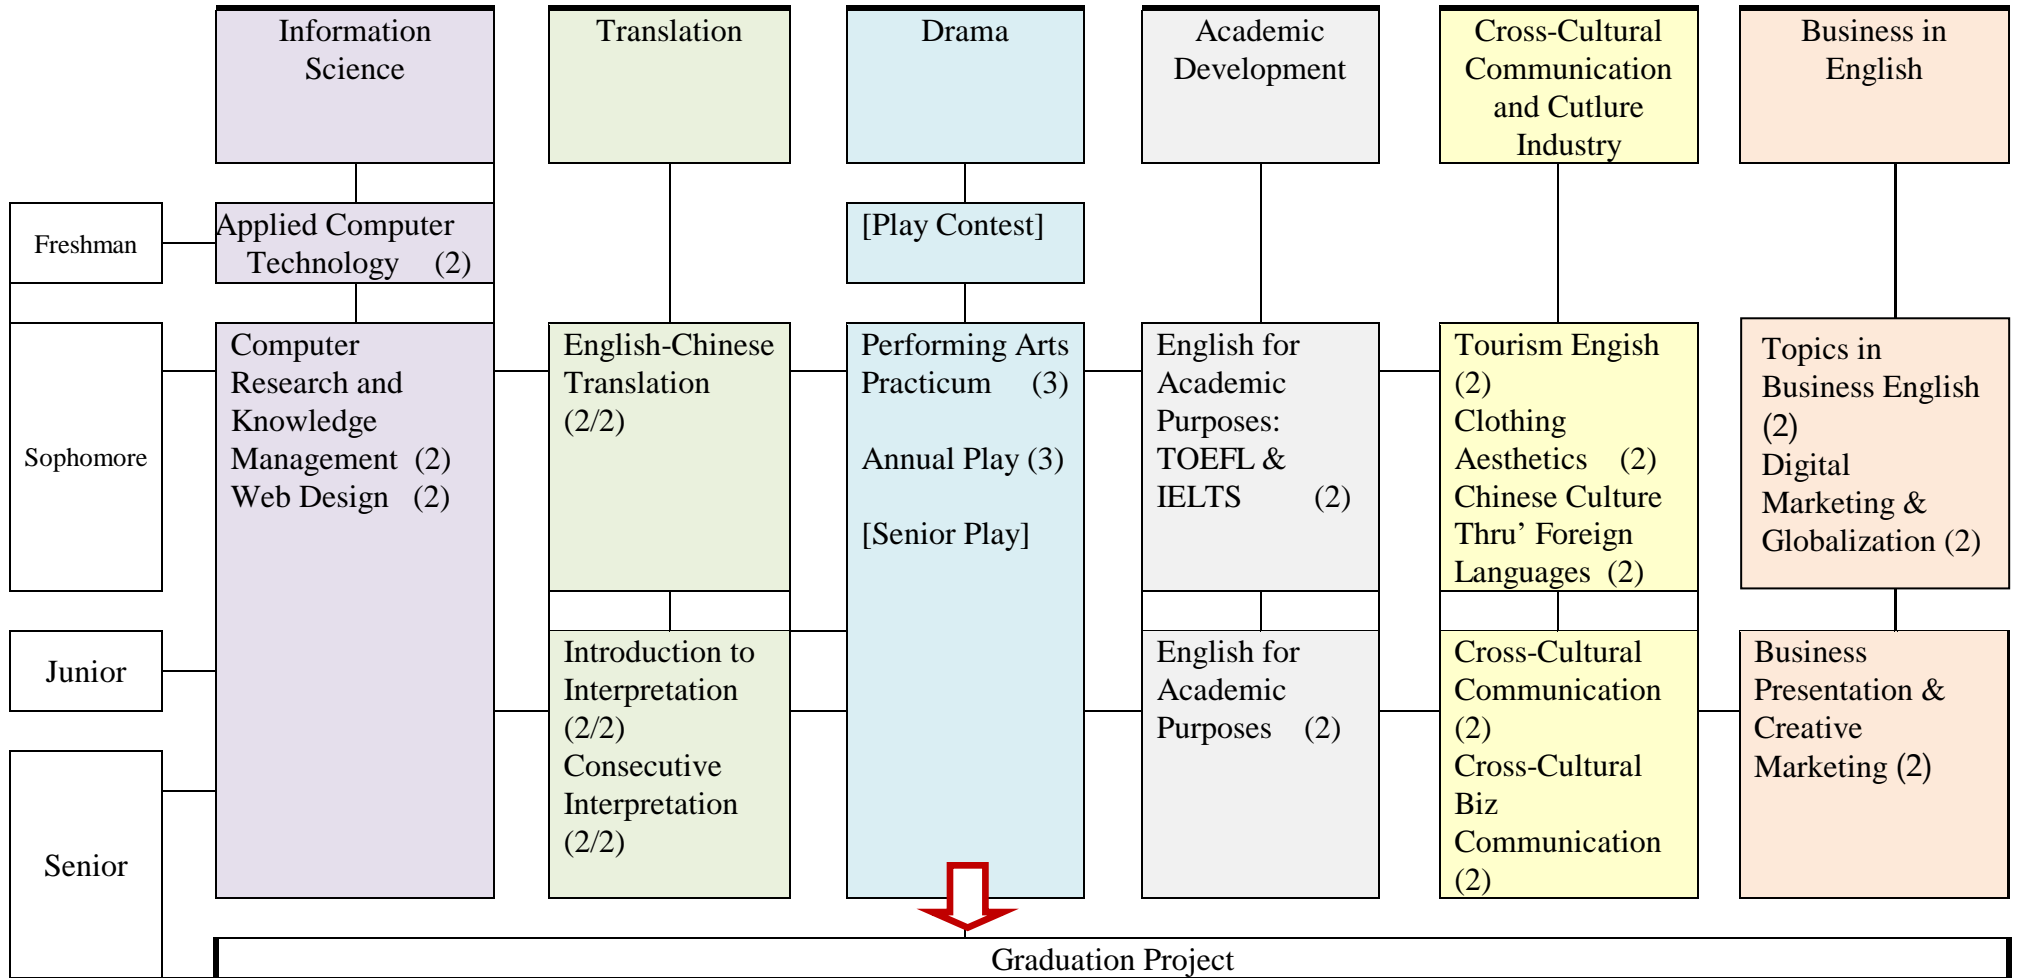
Information Science

Translation

Drama

Academic Development

Cross-Cultural Communication and Cutlure Industry

Business in English

Freshman

Applied Computer Technology (2)

[Play Contest]

Sophomore

Computer Research and Knowledge Management (2)
Web Design (2)

English-Chinese Translation (2/2)

Performing Arts Practicum (3)

Annual Play (3)

[Senior Play]

English for Academic Purposes: TOEFL & IELTS (2)

Tourism English (2)
Clothing Aesthetics (2)
Chinese Culture Thru' Foreign Languages (2)

Topics in Business English (2)
Digital Marketing & Globalization (2)

Junior

Introduction to Interpretation (2/2)
Consecutive Interpretation (2/2)

English for Academic Purposes (2)

Cross-Cultural Communication (2)
Cross-Cultural Biz Communication (2)

Business Presentation & Creative Marketing (2)

Senior

Graduation Project